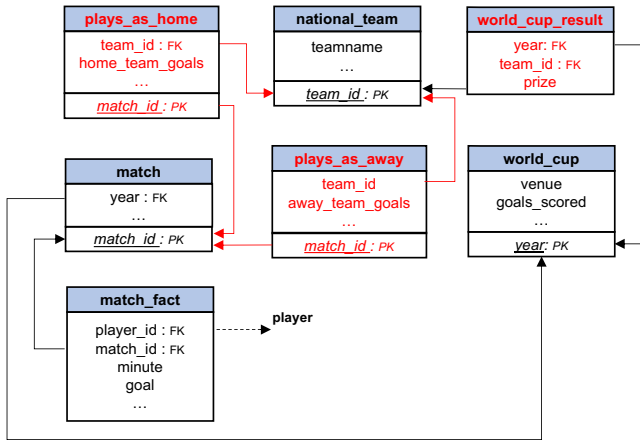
plays_as_home
team_id : FK
home_team_goals
…
match_id : PK

national_team
teamname
…
team_id : PK

world_cup_result
year: FK
team_id : FK
prize

match
year : FK
…
match_id : PK

plays_as_away
team_id
away_team_goals
…
match_id : PK

world_cup
venue
goals_scored
…
year: PK

match_fact
player_id : FK
match_id : FK
minute
goal
…

player